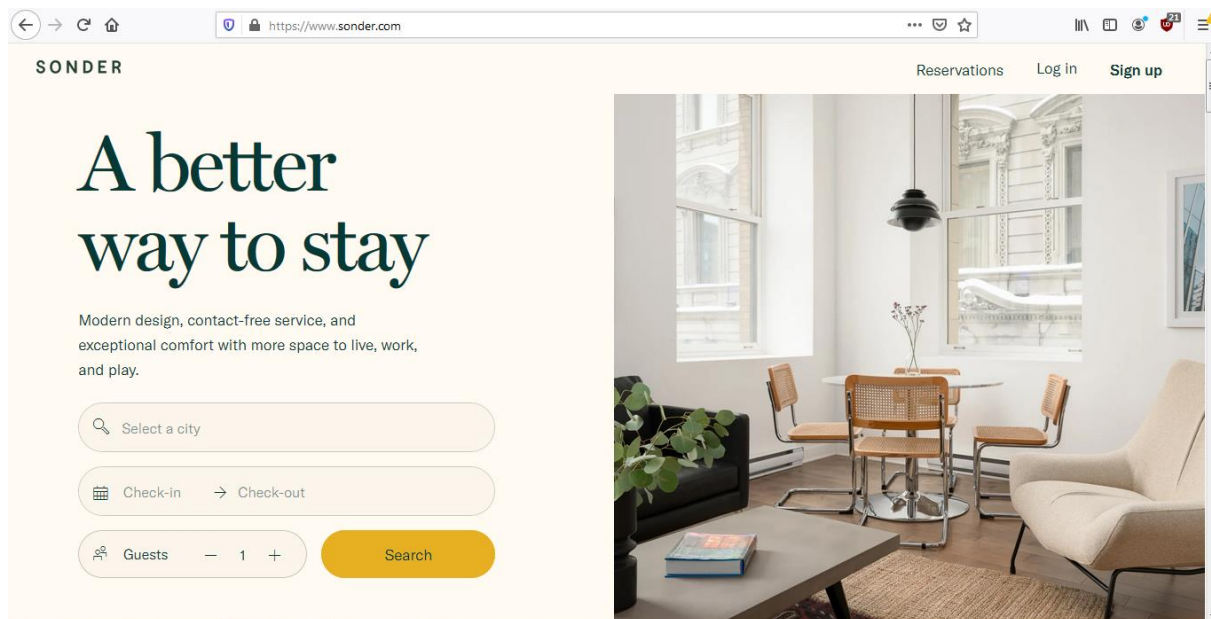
https://www.sonder.com

SONDER

Reservations Log in Sign up

A better way to stay

Modern design, contact-free service, and exceptional comfort with more space to live, work, and play.

Select a city

Check-in → Check-out

Guests − 1 +

Search